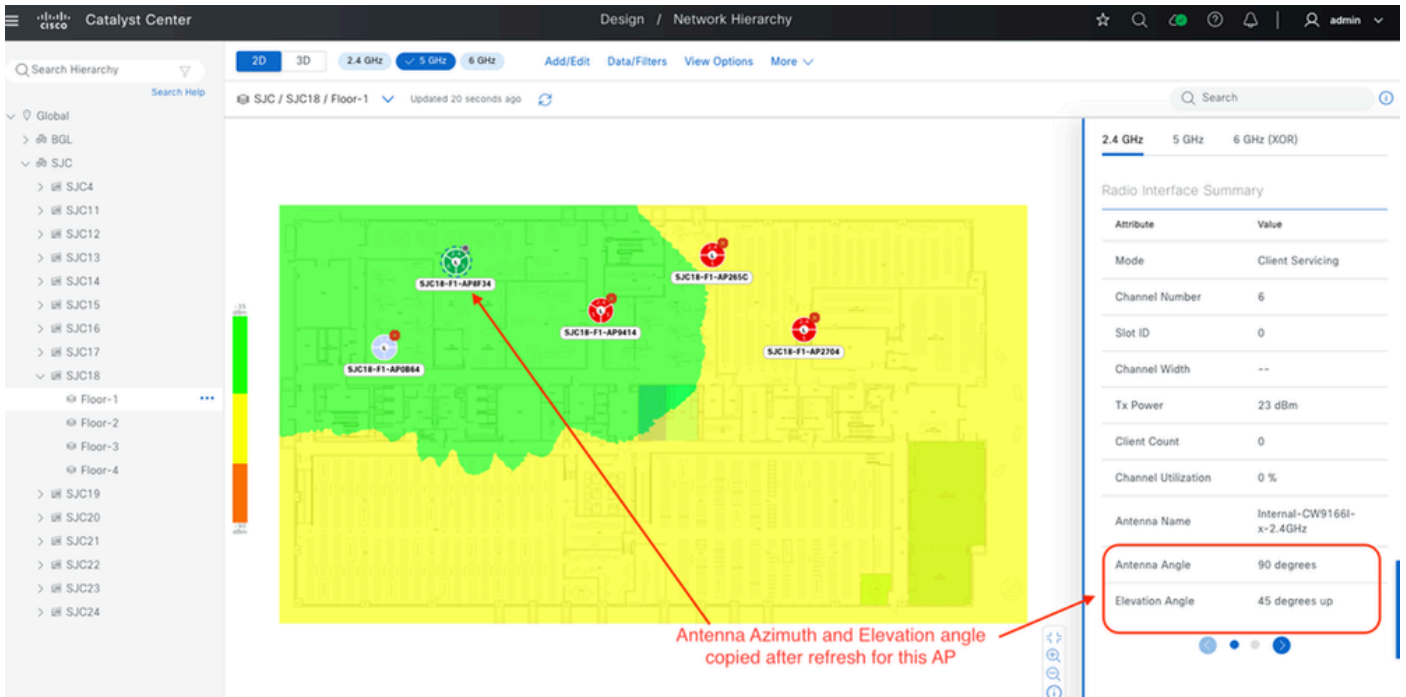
cisco Catalyst Center

Design / Network Hierarchy

admin

Search Hierarchy

Search Help

Global
BGL
SJC
SJC4
SJC11
SJC12
SJC13
SJC14
SJC15
SJC16
SJC17
SJC18
Floor-1
Floor-2
Floor-3
Floor-4
SJC19
SJC20
SJC21
SJC22
SJC23
SJC24

2D 3D 2.4 GHz 5 GHz 6 GHz Add/Edit Data/Filters View Options More

SJC / SJC18 / Floor-1 Updated 20 seconds ago

Search

-35 dBm

-90 dBm

SJC18-F1-AP8F34

SJC18-F1-AP265C

SJC18-F1-AP9414

SJC18-F1-AP2704

SJC18-F1-AP0B64

Antenna Azimuth and Elevation angle copied after refresh for this AP

2.4 GHz 5 GHz 6 GHz (XOR)

Radio Interface Summary

| Attribute | Value |
|---|---|
| Mode | Client Servicing |
| Channel Number | 6 |
| Slot ID | 0 |
| Channel Width | -- |
| Tx Power | 23 dBm |
| Client Count | 0 |
| Channel Utilization | 0 % |
| Antenna Name | Internal-CW9166I-x-2.4GHz |
| Antenna Angle | 90 degrees |
| Elevation Angle | 45 degrees up |